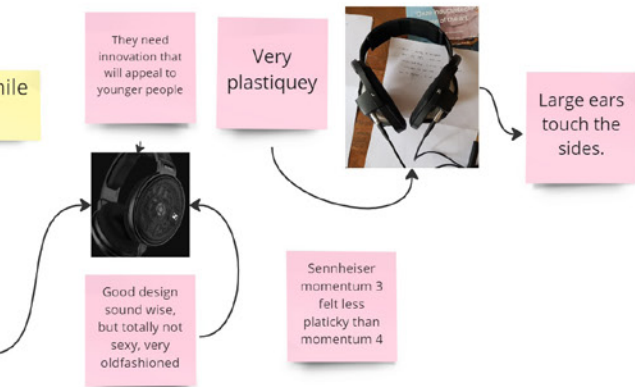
hile

They need innovation that will appeal to younger people

Very plastiquey

Large ears touch the sides.

Good design sound wise, but totally not sexy, very oldfashioned

Sennheiser momentum 3 felt less platicky than momentum 4